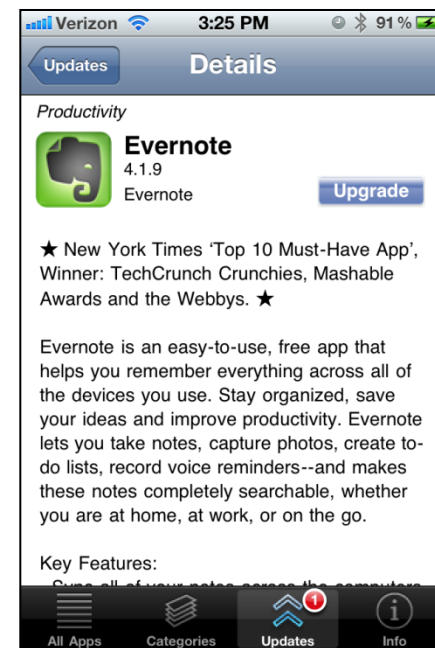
Verizon 3:25 PM 91 %

Updates Details

Productivity

Evernote
4.1.9
Evernote

Upgrade

★ New York Times 'Top 10 Must-Have App', Winner: TechCrunch Crunchies, Mashable Awards and the Webbys. ★

Evernote is an easy-to-use, free app that helps you remember everything across all of the devices you use. Stay organized, save your ideas and improve productivity. Evernote lets you take notes, capture photos, create to-do lists, record voice reminders--and makes these notes completely searchable, whether you are at home, at work, or on the go.

Key Features:

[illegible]

All Apps Categories 1 Updates Info